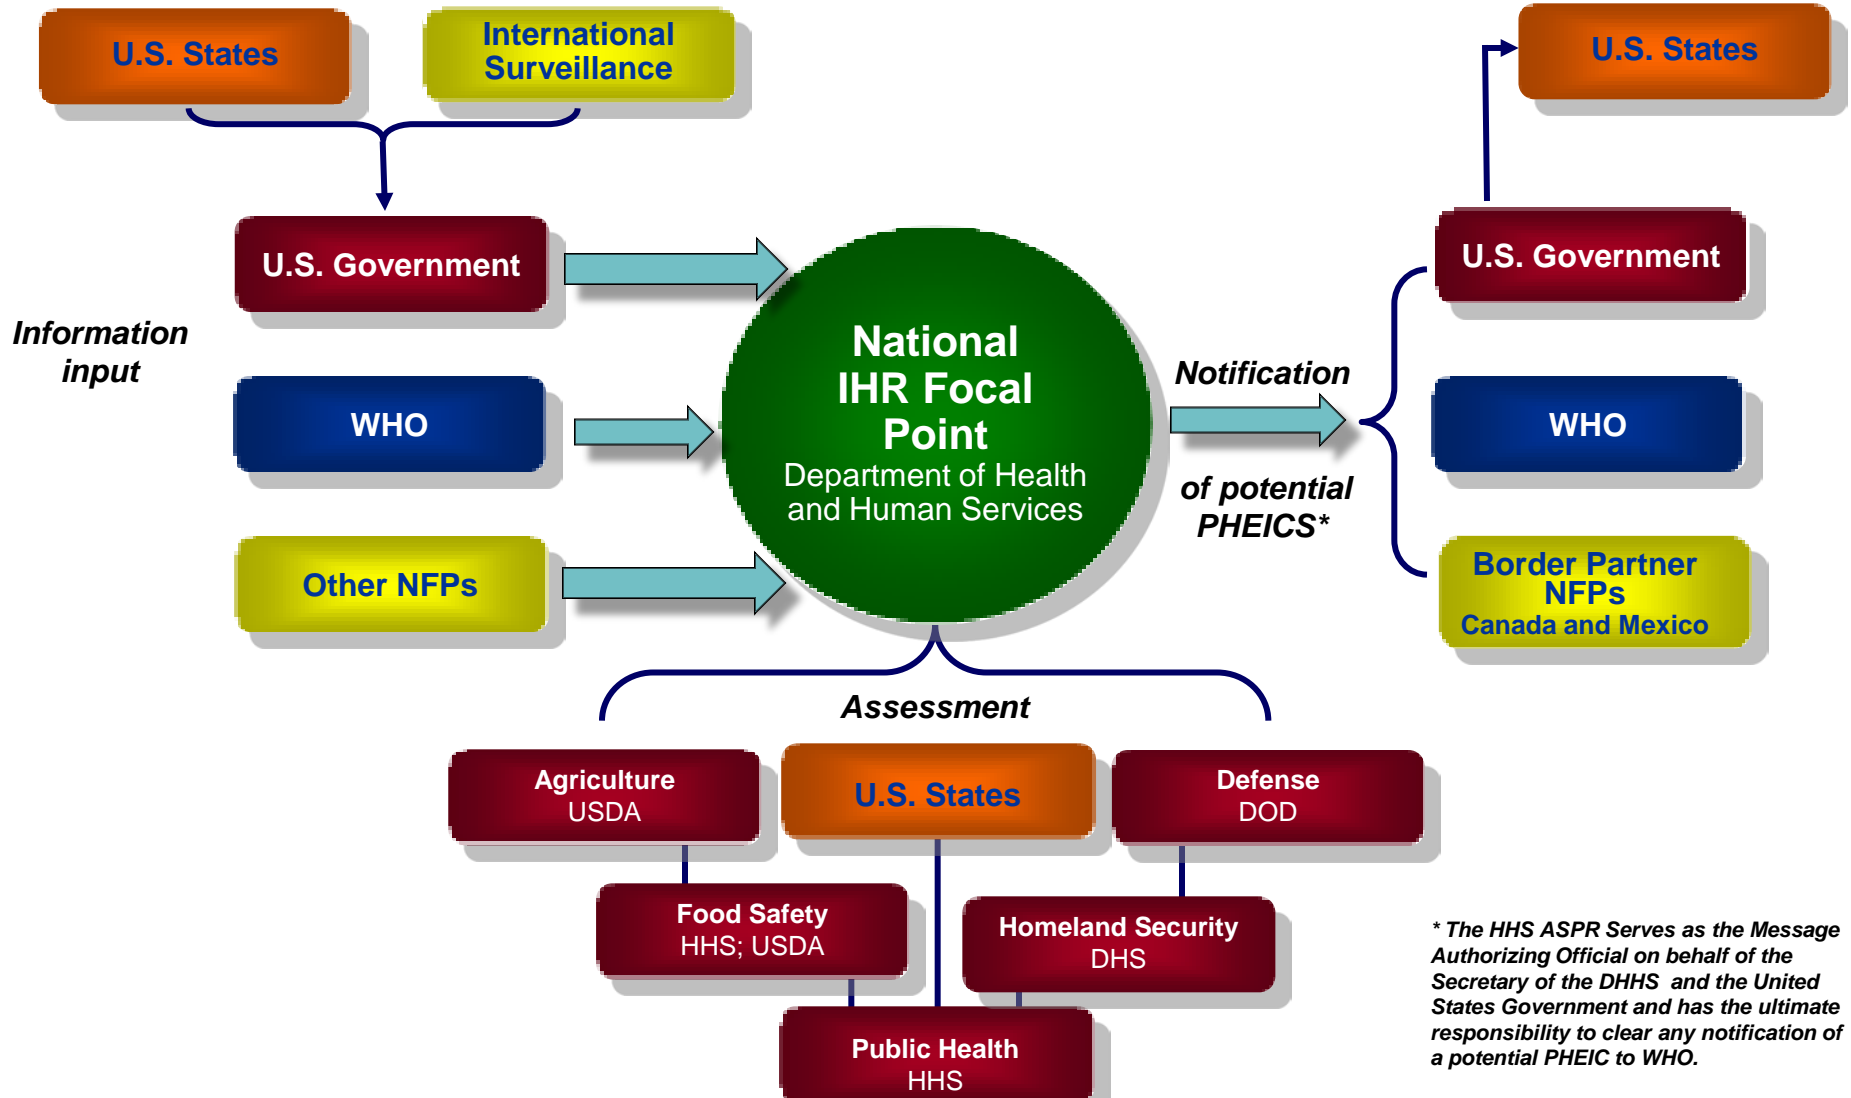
U.S. States

International Surveillance

U.S. States

Information input

U.S. Government

WHO

Other NFPs

National IHR Focal Point
Department of Health and Human Services

Notification

of potential PHEICS*

U.S. Government

WHO

Border Partner NFPs
Canada and Mexico

Assessment

Agriculture
USDA

U.S. States

Defense
DOD

Food Safety
HHS; USDA

Homeland Security
DHS

Public Health
HHS

* The HHS ASPR Serves as the Message Authorizing Official on behalf of the Secretary of the DHHS and the United States Government and has the ultimate responsibility to clear any notification of a potential PHEIC to WHO.